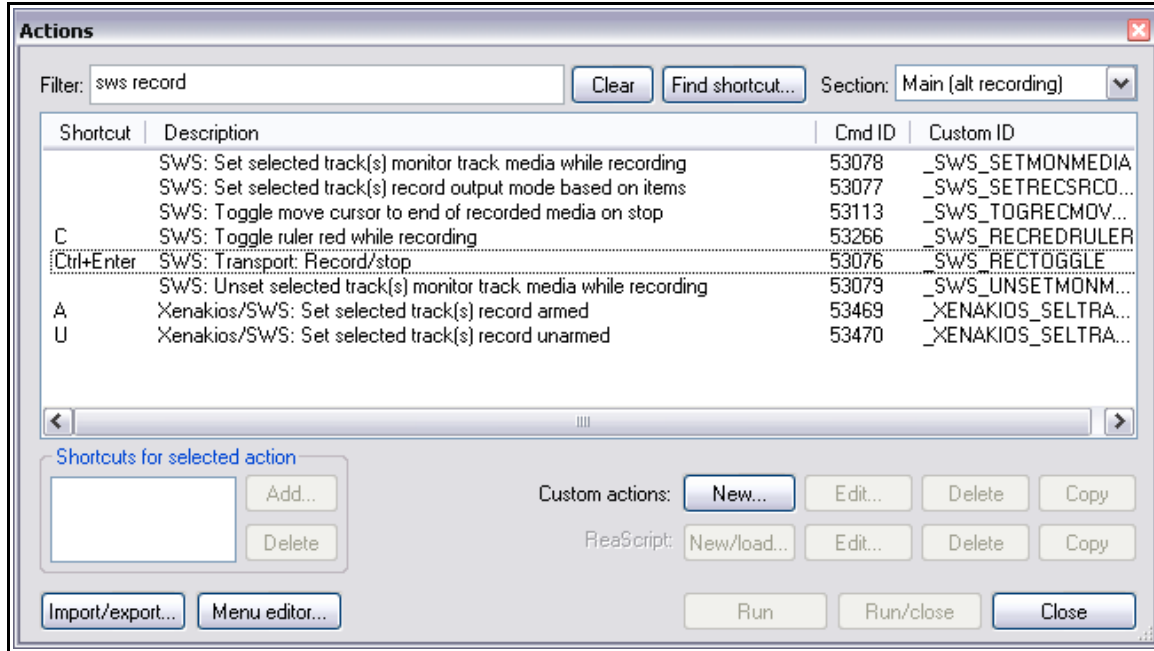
Actions

Filter: sws record Clear Find shortcut... Section: Main (alt recording)

| Shortcut | Description | Cmd ID | Custom ID |
|---|---|---|---|
| | SWS: Set selected track(s) monitor track media while recording | 53078 | _SWS_SETMONMEDIA |
| | SWS: Set selected track(s) record output mode based on items | 53077 | _SWS_SETRECSRCO... |
| | SWS: Toggle move cursor to end of recorded media on stop | 53113 | _SWS_TOGRECMOV... |
| C | SWS: Toggle ruler red while recording | 53266 | _SWS_RECREDRULER |
| Ctrl+Enter | SWS: Transport: Record/stop | 53076 | _SWS_RECTOGGLE |
| | SWS: Unset selected track(s) monitor track media while recording | 53079 | _SWS_UNSETMONM... |
| A | Xenakios/SWS: Set selected track(s) record armed | 53469 | _XENAKIOS_SELTRA... |
| U | Xenakios/SWS: Set selected track(s) record unarmed | 53470 | _XENAKIOS_SELTRA... |

Shortcuts for selected action
Add...
Delete

Custom actions: New... Edit... Delete Copy
ReaScript: New/load... Edit... Delete Copy

Import/export... Menu editor... Run Run/close Close